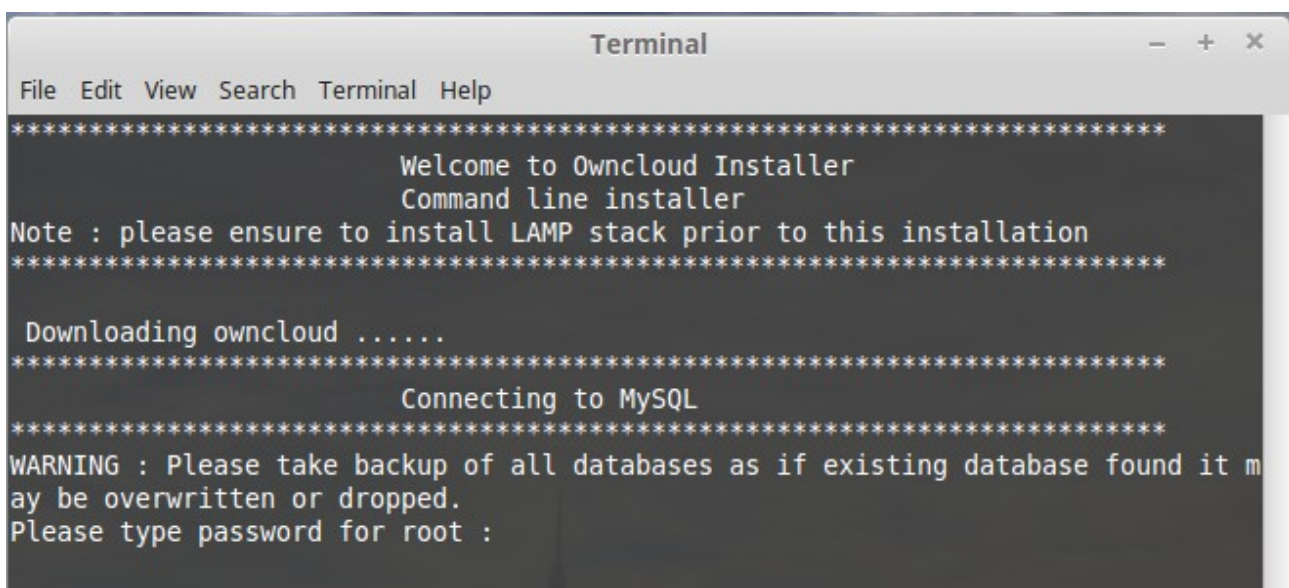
Terminal – + ×
File Edit View Search Terminal Help
************************************************************************
Welcome to Owncloud Installer
Command line installer
Note : please ensure to install LAMP stack prior to this installation
************************************************************************

Downloading owncloud ......
************************************************************************
Connecting to MySQL
************************************************************************
WARNING : Please take backup of all databases as if existing database found it may be overwritten or dropped.
Please type password for root :